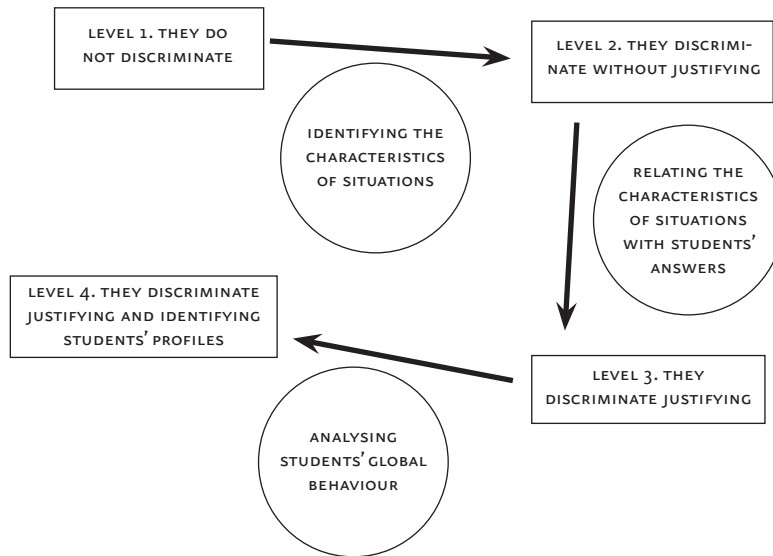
level 1. they do not discriminate

level 2. they discriminate without justifying

identifying the characteristics of situations

relating the characteristics of situations with students' answers

level 4. they discriminate justifying and identifying students' profiles

level 3. they discriminate justifying

analysing students' global behaviour